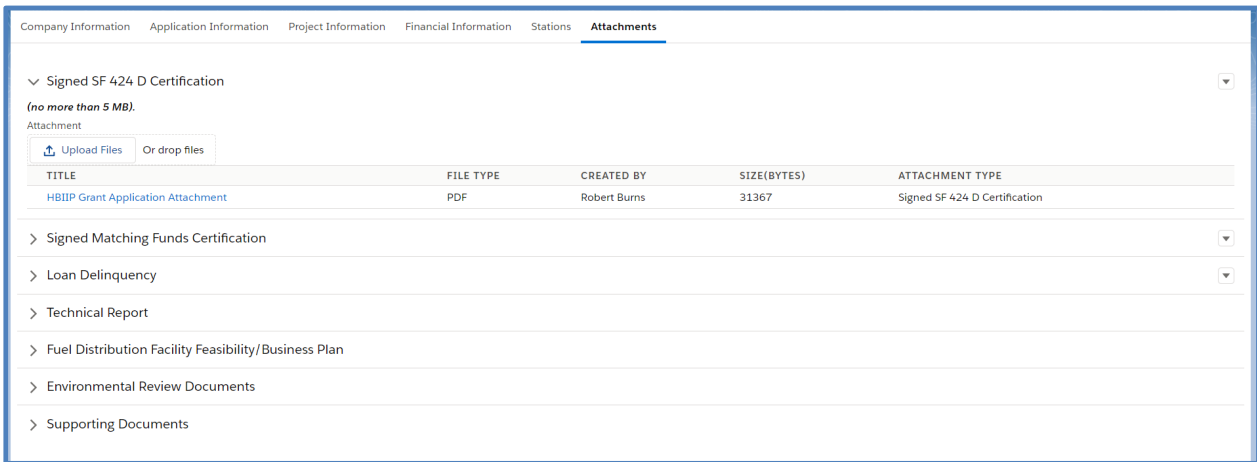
Company Information Application Information Project Information Financial Information Stations Attachments

Signed SF 424 D Certification

(no more than 5 MB).

Attachment

Upload Files Or drop files

| TITLE | FILE TYPE | CREATED BY | SIZE(BYTES) | ATTACHMENT TYPE |
|---|---|---|---|---|
| HBIIP Grant Application Attachment | PDF | Robert Burns | 31367 | Signed SF 424 D Certification |

Signed Matching Funds Certification

Loan Delinquency

Technical Report

Fuel Distribution Facility Feasibility/Business Plan

Environmental Review Documents

Supporting Documents